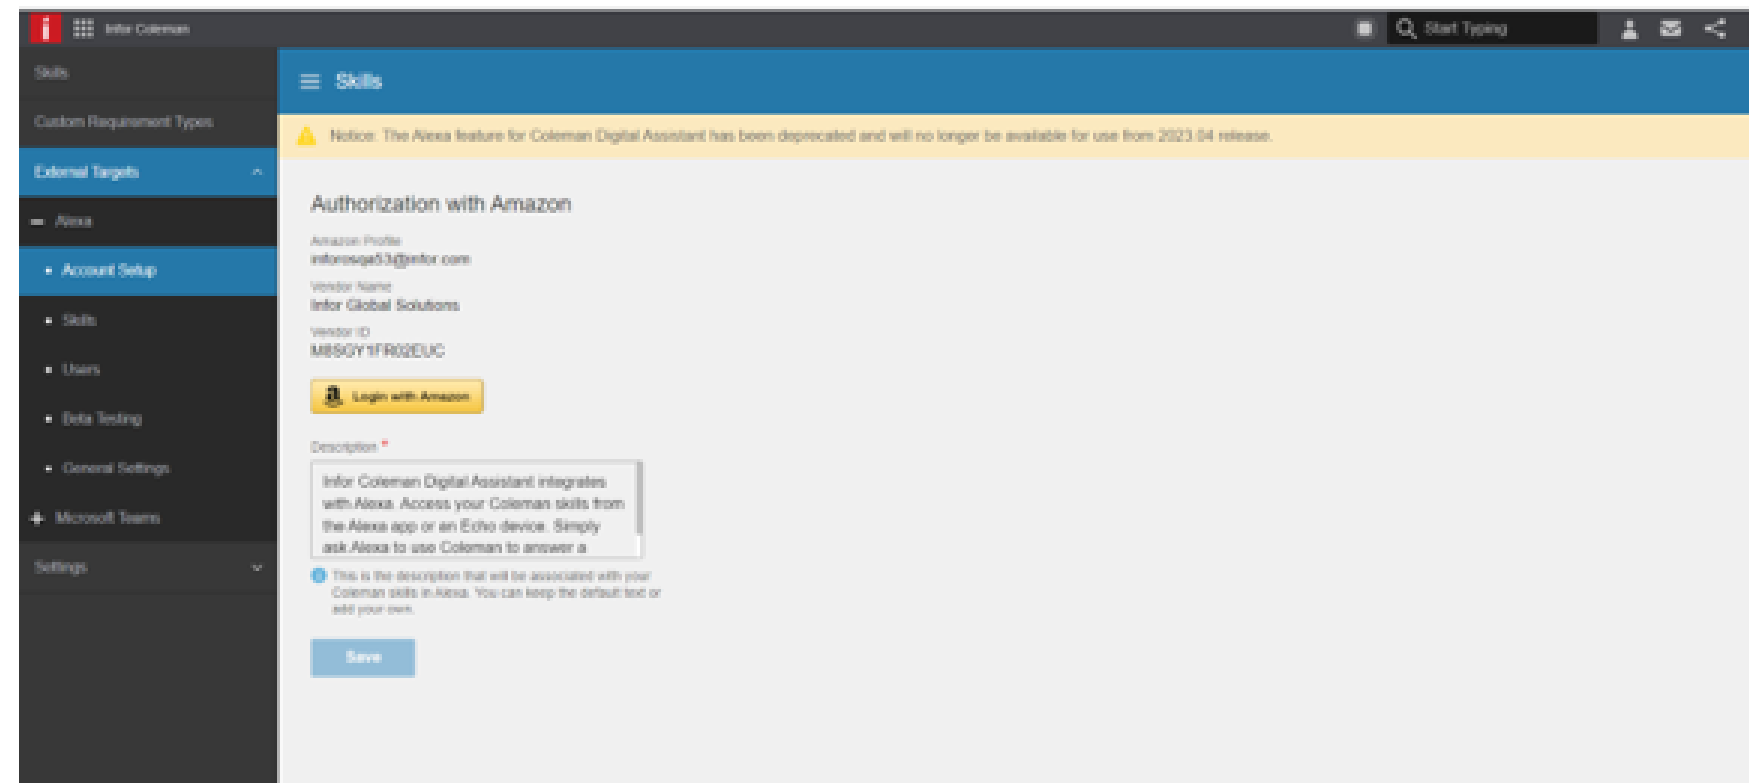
i Infor Coleman

Start Typing

Skills

Custom Requirement Types

External Targets

Alexa

Account Setup

Skills

Users

Beta Testing

General Settings

Microsoft Teams

Settings

Skills

Notice: The Alexa feature for Coleman Digital Assistant has been deprecated and will no longer be available for use from 2023.04 release.

Authorization with Amazon

Amazon Profile
inforosqa53@infor.com

Vendor Name
Infor Global Solutions

Vendor ID
M8SGY1FR02EUC

Login with Amazon

Description *

Infor Coleman Digital Assistant integrates with Alexa. Access your Coleman skills from the Alexa app or an Echo device. Simply ask Alexa to use Coleman to answer a

This is the description that will be associated with your Coleman skills in Alexa. You can keep the default text or add your own.

Save